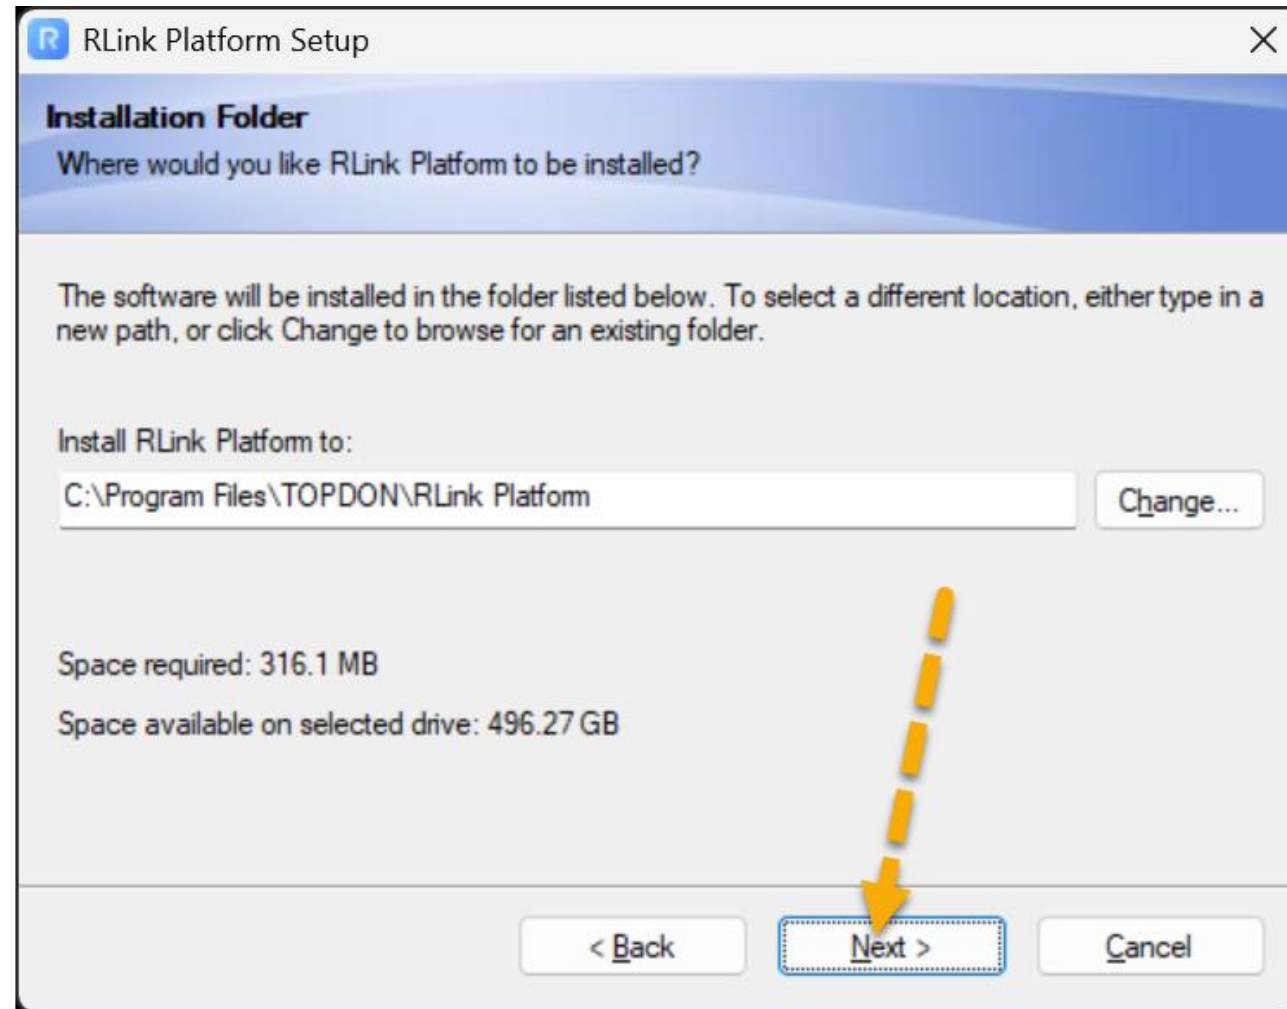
RLink Platform Setup

Installation Folder
Where would you like RLink Platform to be installed?

The software will be installed in the folder listed below. To select a different location, either type in a new path, or click Change to browse for an existing folder.

Install RLink Platform to:
C:\Program Files\TOPDON\RLink Platform
Change...

Space required: 316.1 MB
Space available on selected drive: 496.27 GB

< Back
Next >
Cancel